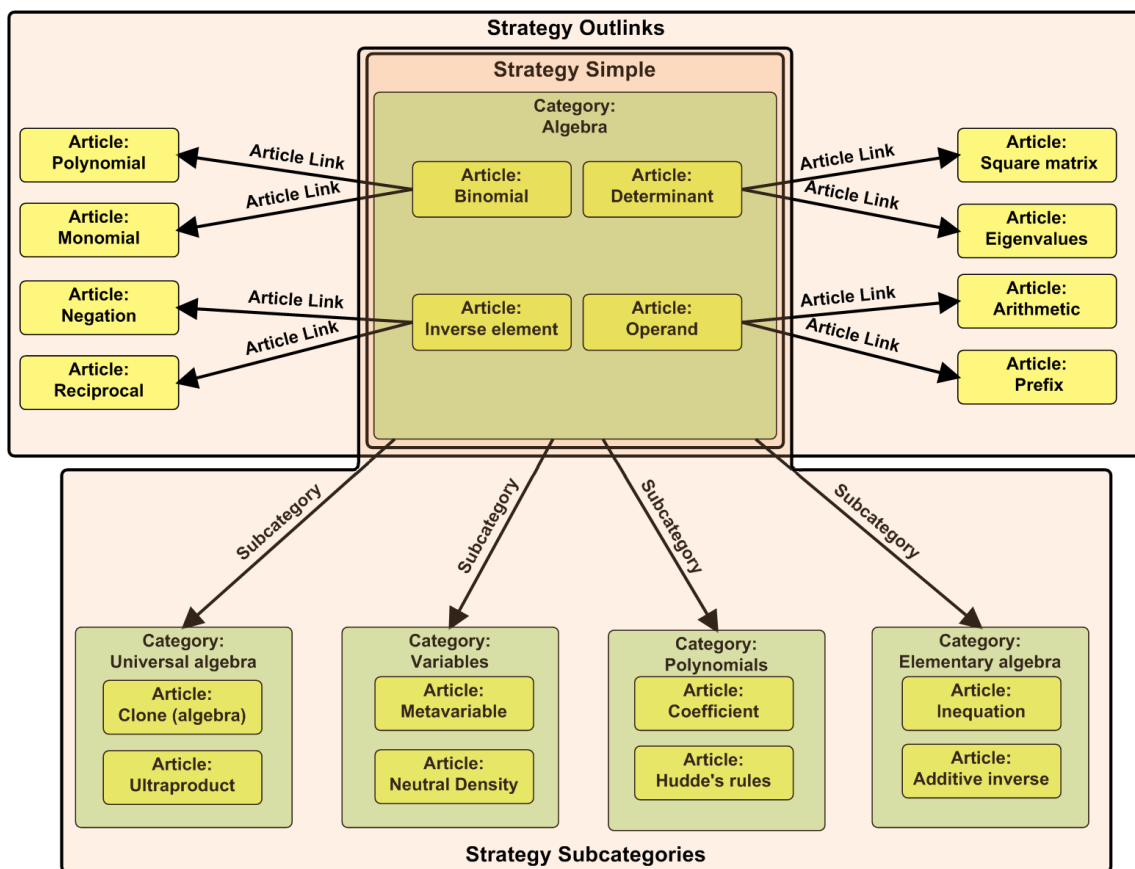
Strategy Outlinks

Strategy Simple

Category:
Algebra

Article:
Polynomial

Article:
Monomial

Article:
Negation

Article:
Reciprocal

Article Link

Article Link

Article Link

Article Link

Article:
Binomial

Article:
Determinant

Article:
Inverse element

Article:
Operand

Article Link

Article Link

Article Link

Article Link

Article:
Square matrix

Article:
Eigenvalues

Article:
Arithmetic

Article:
Prefix

Subcategory

Subcategory

Subcategory

Subcategory

Category:
Universal algebra

Article:
Clone (algebra)

Article:
Ultraproduct

Category:
Variables

Article:
Metavariable

Article:
Neutral Density

Category:
Polynomials

Article:
Coefficient

Article:
Hudde's rules

Category:
Elementary algebra

Article:
Inequation

Article:
Additive inverse

Strategy Subcategories